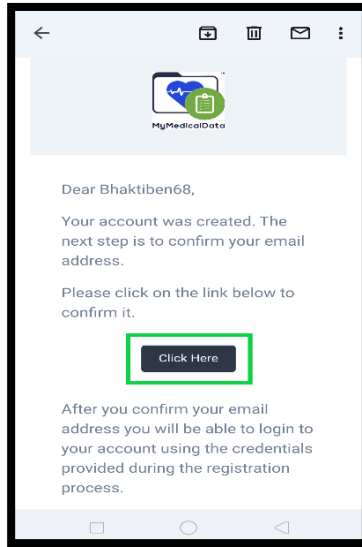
MyMedicalData

Dear Bhaktiben68,

Your account was created. The next step is to confirm your email address.

Please click on the link below to confirm it.

Click Here

After you confirm your email address you will be able to login to your account using the credentials provided during the registration process.